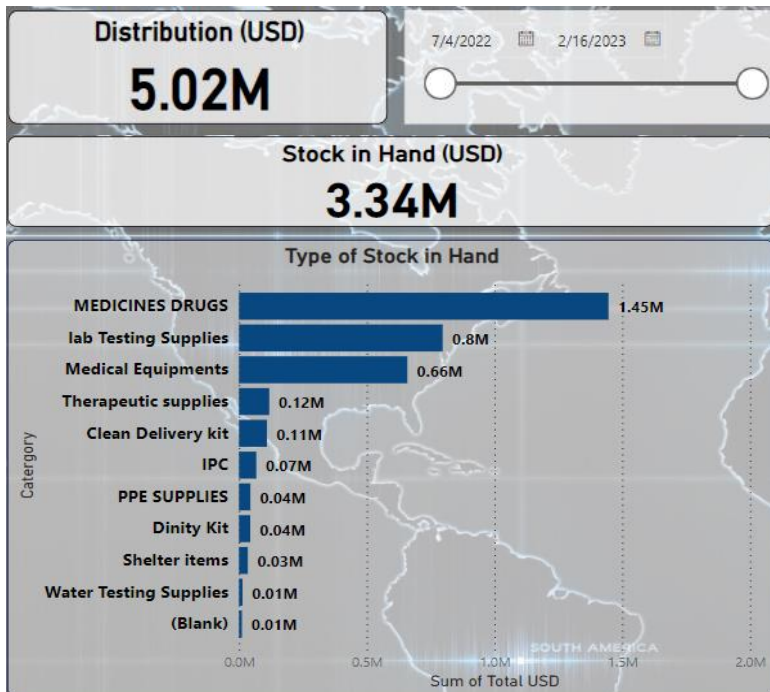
Distribution (USD)
5.02M

7/4/2022 2/16/2023

Stock in Hand (USD)
3.34M

Type of Stock in Hand

Catergory

MEDICINES DRUGS 1.45M
lab Testing Supplies 0.8M
Medical Equipments 0.66M
Therapeutic supplies 0.12M
Clean Delivery kit 0.11M
IPC 0.07M
PPE SUPPLIES 0.04M
Dinity Kit 0.04M
Shelter items 0.03M
Water Testing Supplies 0.01M
(Blank) 0.01M

0.0M 0.5M 1.0M 1.5M 2.0M
Sum of Total USD

SOUTH AMERICA